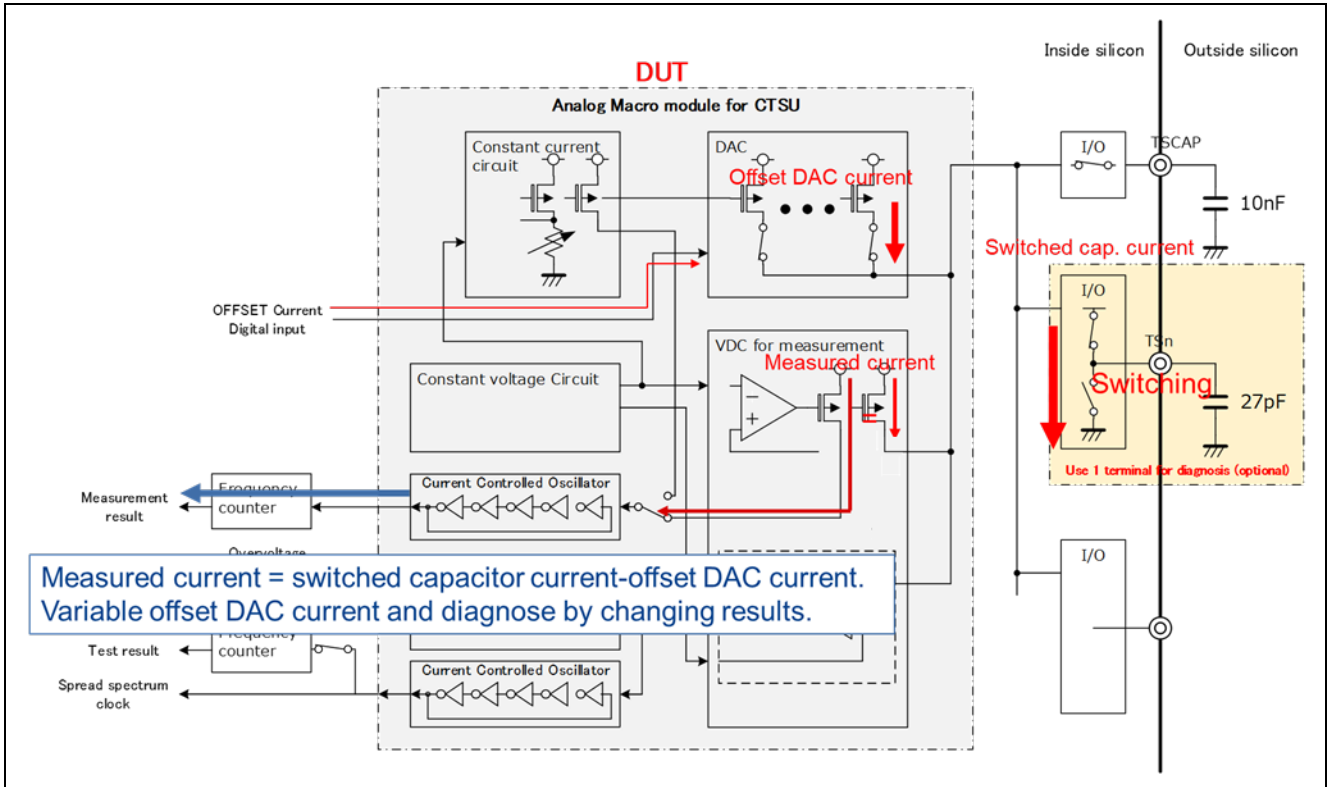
Inside silicon
Outside silicon

DUT

Analog Macro module for CTSU

Constant current circuit

DAC

Offset DAC current

I/O

TSCAP

10nF

Switched cap. current

OFFSET Current
Digital input

VDC for measurement

Measured current

I/O

TSn

Switching

27pF

Constant voltage Circuit

Use 1 terminal for diagnosis (optional)

Measurement result

Frequency counter

Current Controlled Oscillator

Overvoltage

Measured current = switched capacitor current-offset DAC current.
Variable offset DAC current and diagnose by changing results.

I/O

Test result

Frequency counter

Spread spectrum clock

Current Controlled Oscillator